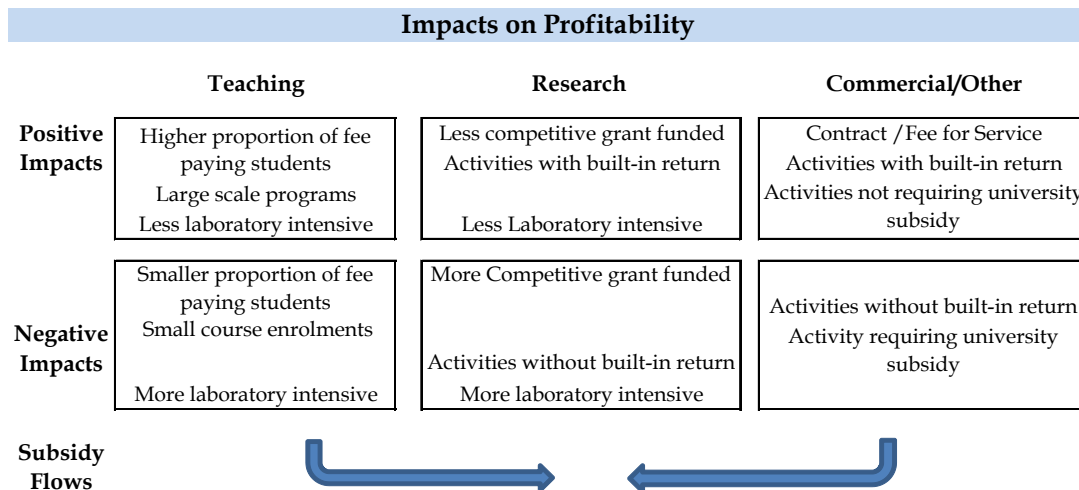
Impacts on Profitability

| | Teaching | Research | Commercial/Other |
|---|---|---|---|
| Positive Impacts | Higher proportion of fee paying students<br>Large scale programs<br>Less laboratory intensive | Less competitive grant funded<br>Activities with built-in return<br>Less Laboratory intensive | Contract /Fee for Service<br>Activities with built-in return<br>Activities not requiring university subsidy |
| Negative Impacts | Smaller proportion of fee paying students<br>Small course enrolments<br>More laboratory intensive | More Competitive grant funded<br>Activities without built-in return<br>More laboratory intensive | Activities without built-in return<br>Activity requiring university subsidy |

Subsidy Flows